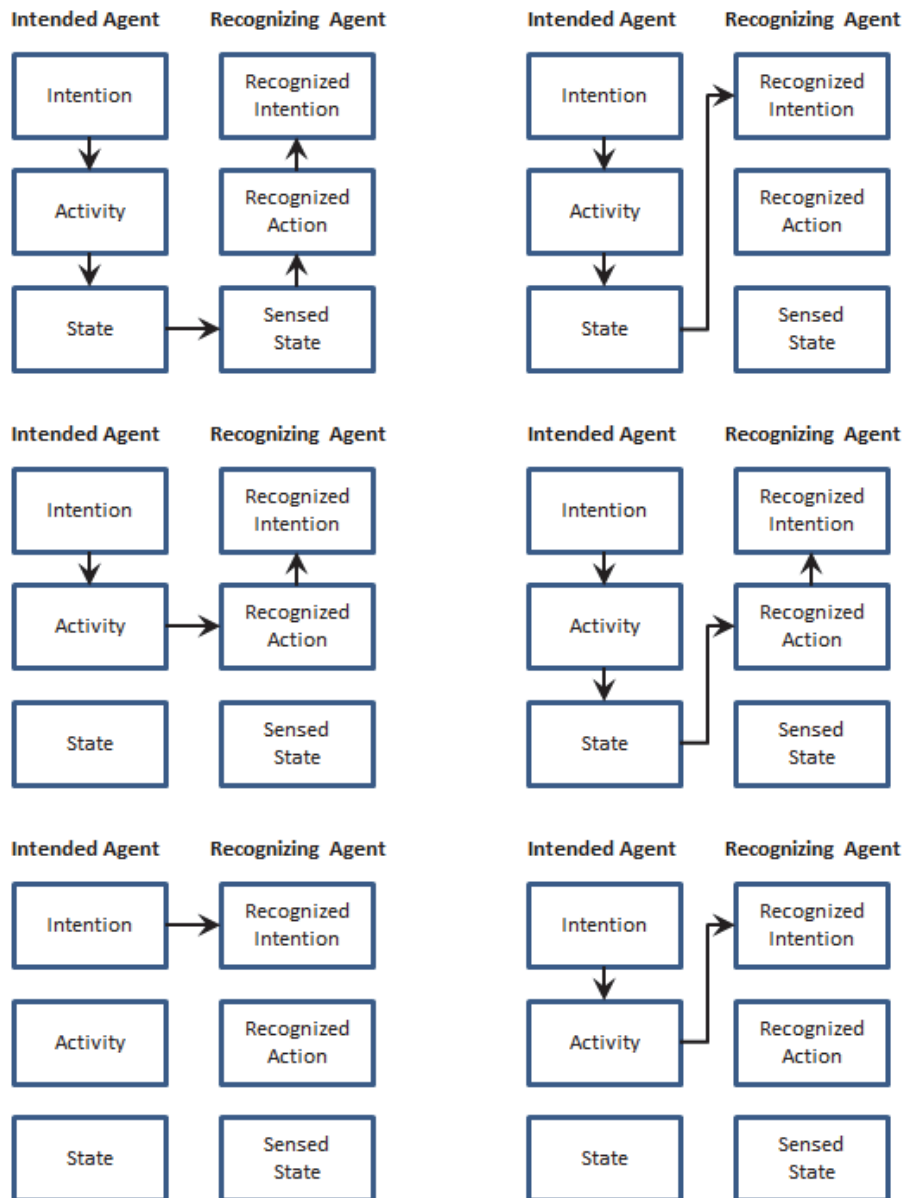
Intended Agent
Recognizing Agent

Intention
Activity
State

Recognized Intention
Recognized Action
Sensed State

Intended Agent
Recognizing Agent

Intention
Activity
State

Recognized Intention
Recognized Action
Sensed State

Intended Agent
Recognizing Agent

Intention
Activity
State

Recognized Intention
Recognized Action
Sensed State

Intended Agent
Recognizing Agent

Intention
Activity
State

Recognized Intention
Recognized Action
Sensed State

Intended Agent
Recognizing Agent

Intention
Activity
State

Recognized Intention
Recognized Action
Sensed State

Intended Agent
Recognizing Agent

Intention
Activity
State

Recognized Intention
Recognized Action
Sensed State